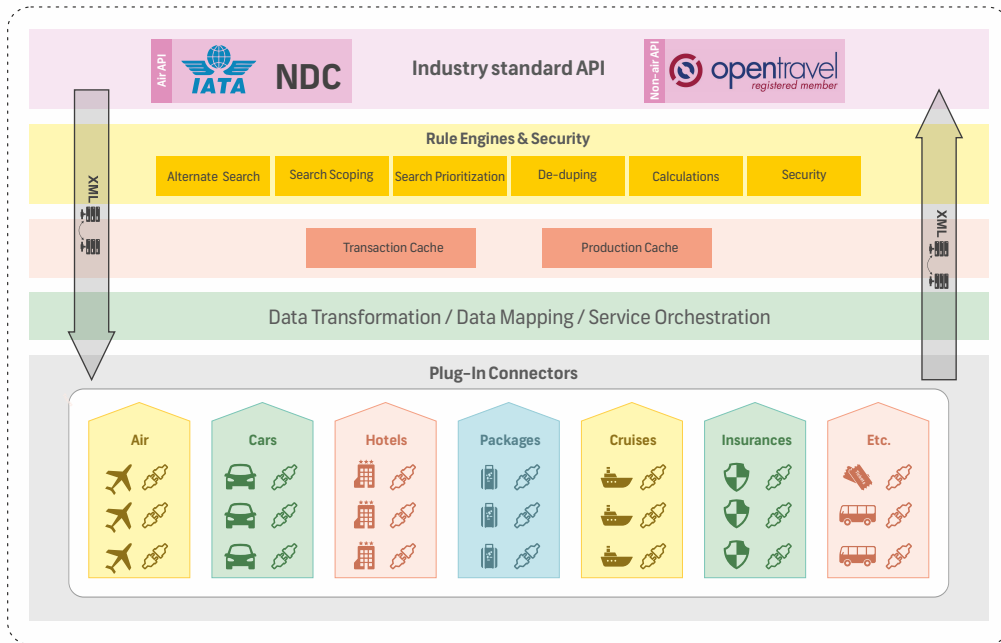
Air API IATA NDC

Industry standard API

Non-air API opentravel registered member

Rule Engines & Security

Alternate Search

Search Scoping

Search Prioritization

De-duping

Calculations

Security

XML

Transaction Cache

Production Cache

XML

Data Transformation / Data Mapping / Service Orchestration

Plug-In Connectors

Air

Cars

Hotels

Packages

Cruises

Insurances

Etc.